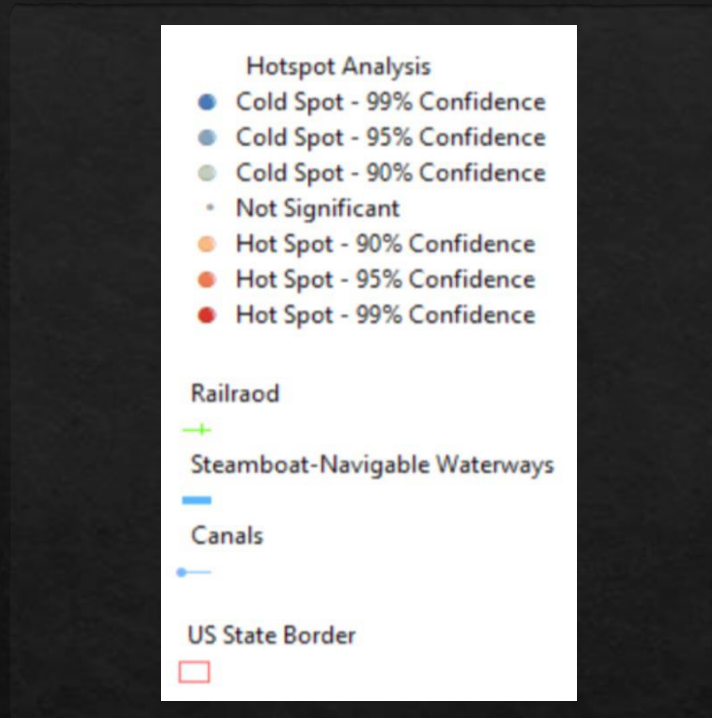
Hotspot Analysis
Cold Spot - 99% Confidence
Cold Spot - 95% Confidence
Cold Spot - 90% Confidence
Not Significant
Hot Spot - 90% Confidence
Hot Spot - 95% Confidence
Hot Spot - 99% Confidence

Railraod

Steamboat-Navigable Waterways

Canals

US State Border